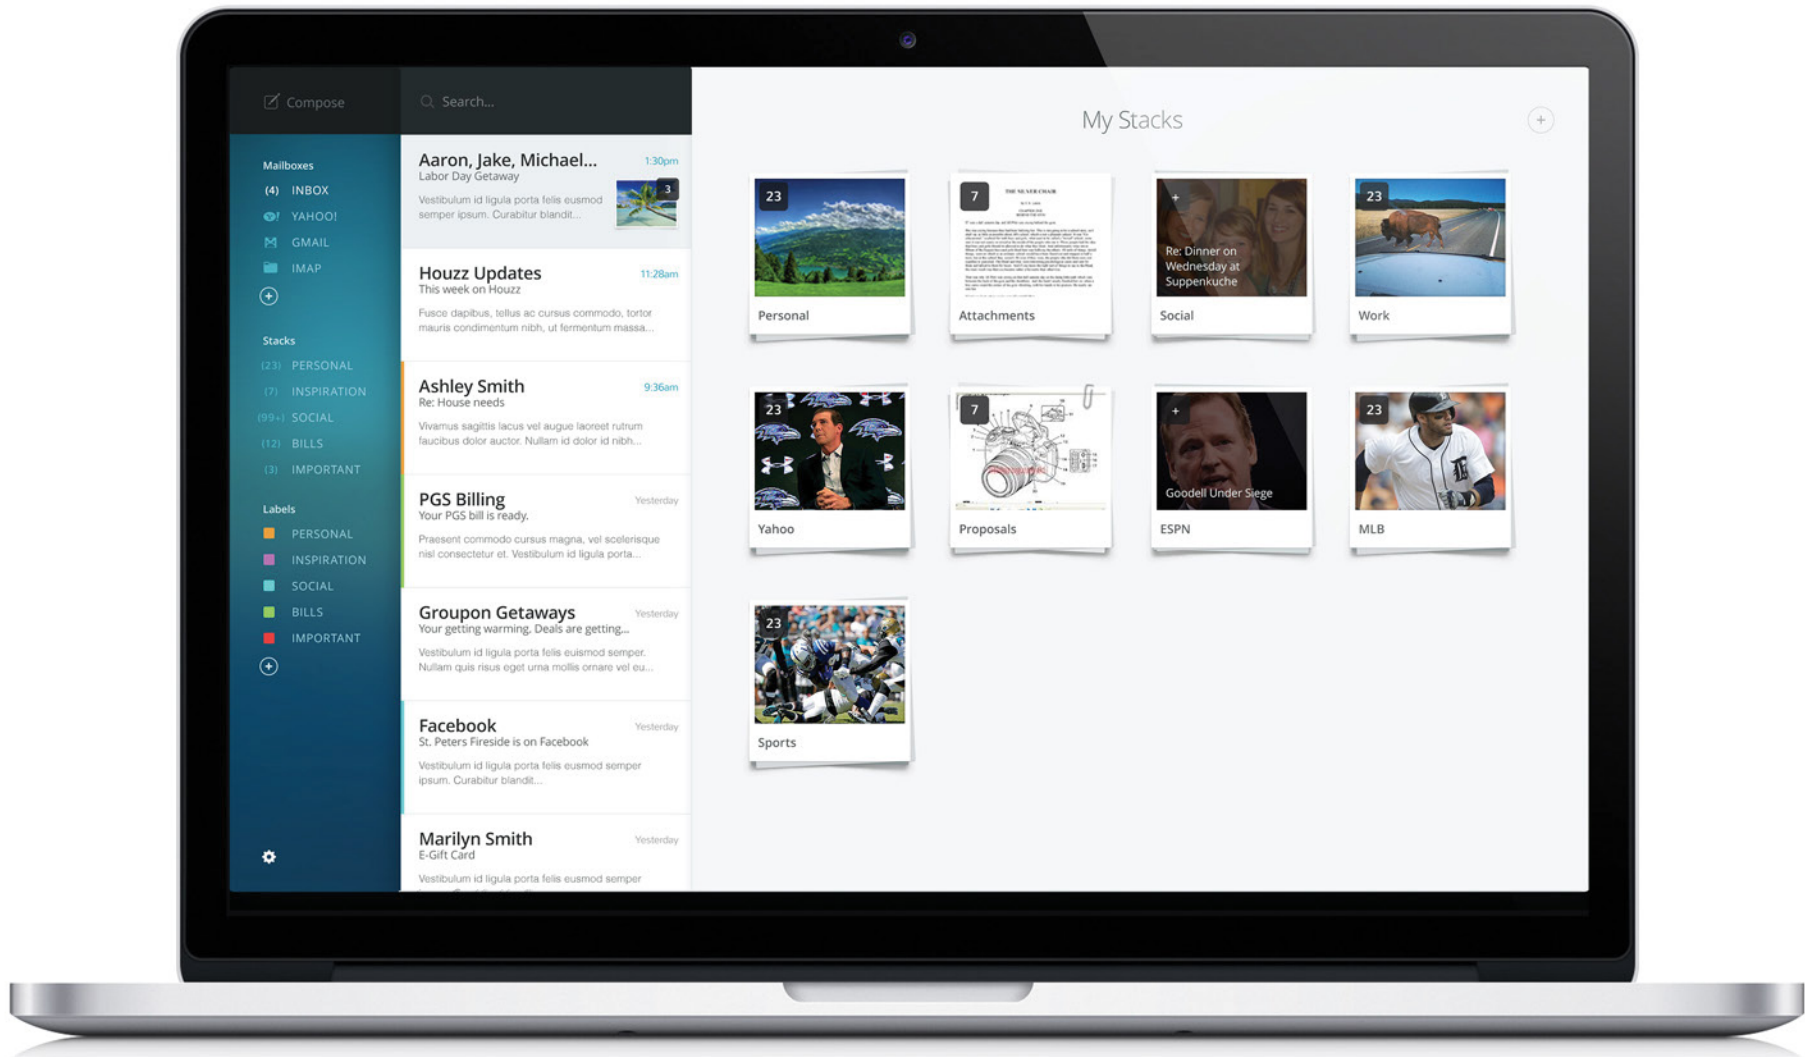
Compose

Search...

Mailboxes
(4) INBOX
YAHOO!
GMAIL
IMAP

Stacks
(23) PERSONAL
(7) INSPIRATION
(99+) SOCIAL
(12) BILLS
(3) IMPORTANT

Labels
PERSONAL
INSPIRATION
SOCIAL
BILLS
IMPORTANT

Aaron, Jake, Michael... 1:30pm
Labor Day Getaway
Vestibulum id ligula porta felis eusmod semper ipsum. Curabitur blandit...
3

Houzz Updates 11:28am
This week on Houzz
Fusce dapibus, tellus ac cursus commodo, tortor mauris condimentum nibh, ut fermentum massa...

Ashley Smith 9:36am
Re: House needs
Vivamus sagittis lacus vel augue laoreet rutrum faucibus dolor auctor. Nullam id dolor id nibh...

PGS Billing Yesterday
Your PGS bill is ready.
Praesent commodo cursus magna, vel scelerisque nisl consectetur et. Vestibulum id ligula porta...

Groupon Getaways Yesterday
Your getting warming, Deals are getting...
Vestibulum id ligula porta felis eusmod semper. Nullam quis risus eget urna mollis ornare vel eu...

Facebook Yesterday
St. Peters Fireside is on Facebook
Vestibulum id ligula porta felis eusmod semper ipsum. Curabitur blandit...

Marilyn Smith Yesterday
E-Gift Card
Vestibulum id ligula porta felis eusmod semper

My Stacks

23
Personal

7
Attachments

+
Re: Dinner on Wednesday at Suppenkuche
Social

23
Work

23
Yahoo

7
Proposals

+
Goodell Under Siege
ESPN

23
MLB

23
Sports